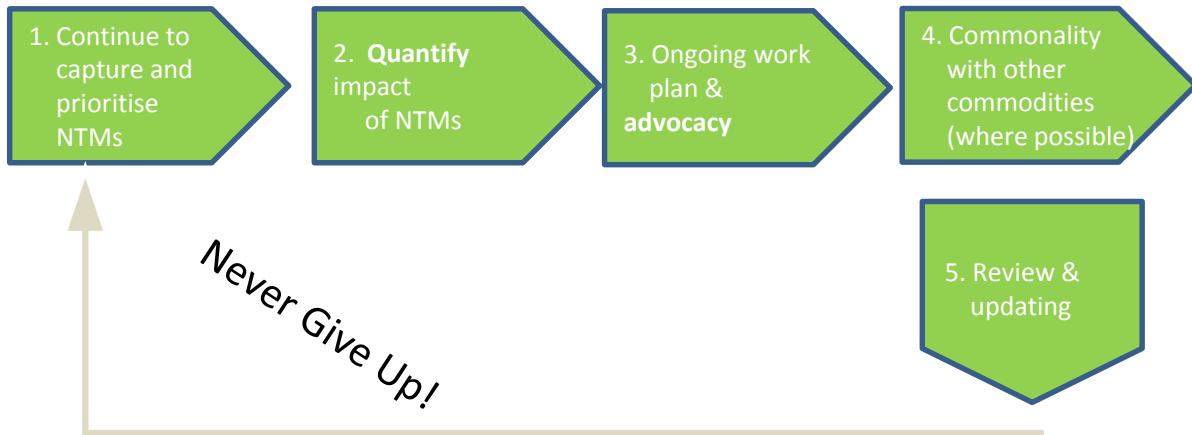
1. Continue to capture and prioritise NTMs

2. **Quantify** impact of NTMs

3. Ongoing work plan & **advocacy**

4. Commonality with other commodities (where possible)

5. Review & updating

Never Give Up!